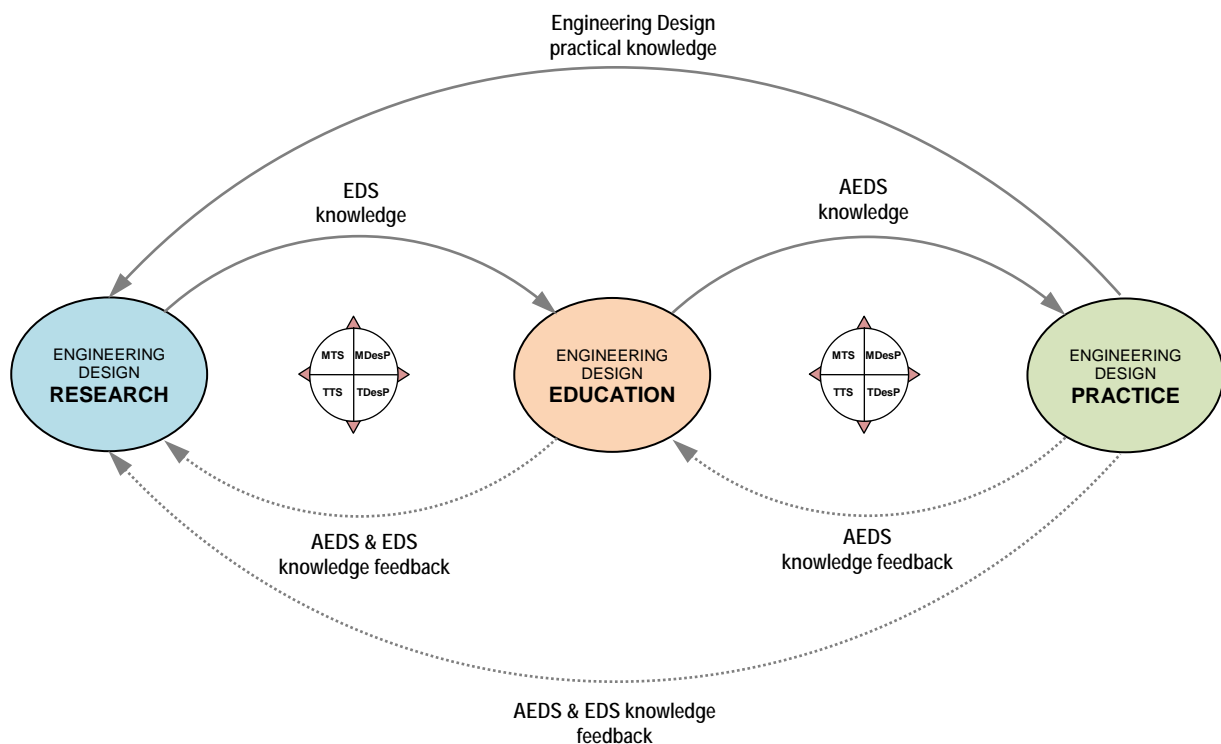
Engineering Design practical knowledge

EDS knowledge

AEDS knowledge

ENGINEERING DESIGN
RESEARCH

MTS
MDesP
TTS
TDesP

ENGINEERING DESIGN
EDUCATION

MTS
MDesP
TTS
TDesP

ENGINEERING DESIGN
PRACTICE

AEDS & EDS knowledge feedback

AEDS knowledge feedback

AEDS & EDS knowledge feedback